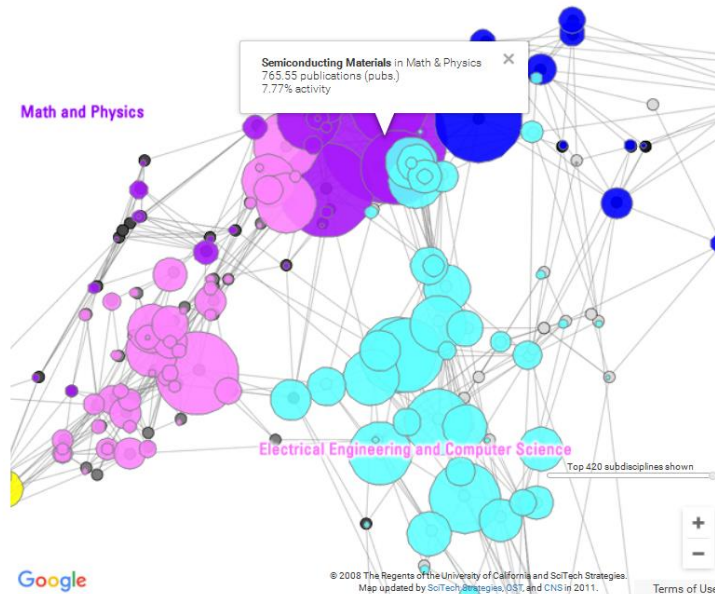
Semiconducting Materials in Math & Physics
765.55 publications (pubs.)
7.77% activity
×

Math and Physics

Electrical Engineering and Computer Science

Top 420 subdisciplines shown

+
−

Google

© 2008 The Regents of the University of California and SciTech Strategies.
Map updated by SciTech Strategies, OST, and CNS in 2011.

Terms of Use